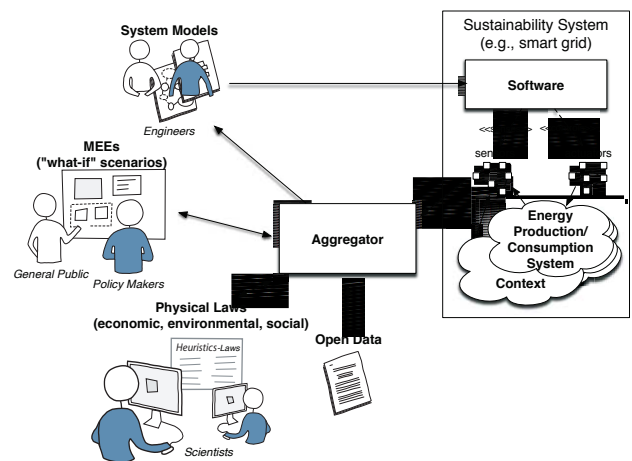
System Models

Engineers

MEEs
("what-if" scenarios)

General Public

Policy Makers

Sustainability System
(e.g., smart grid)

Software

<<s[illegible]

<<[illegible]

sen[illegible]

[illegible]tors

Aggregator

Energy
Production/
Consumption
System

Context

Physical Laws
(economic, environmental, social)

Heuristics-Laws

Open Data

Scientists